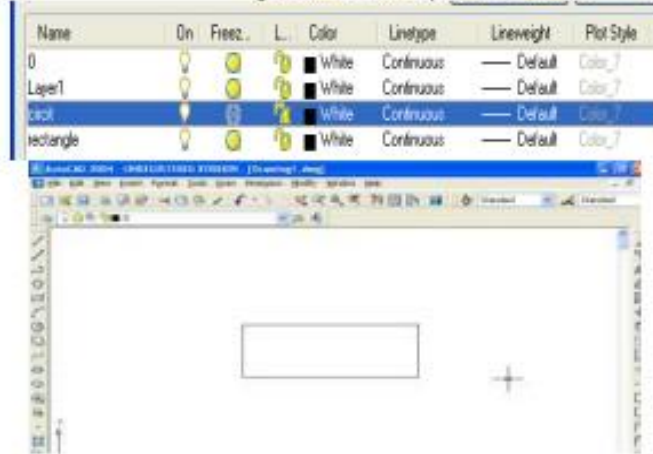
| Name | On | Freez... | L... | Color | Linetype | Lineweight | Plot Style |
|---|---|---|---|---|---|---|---|
| 0 | | | | White | Continuous | —— Default | Color_7 |
| Layer1 | | | | White | Continuous | —— Default | Color_7 |
| circl | | | | White | Continuous | —— Default | Color_7 |
| rectangle | | | | White | Continuous | —— Default | Color_7 |

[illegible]